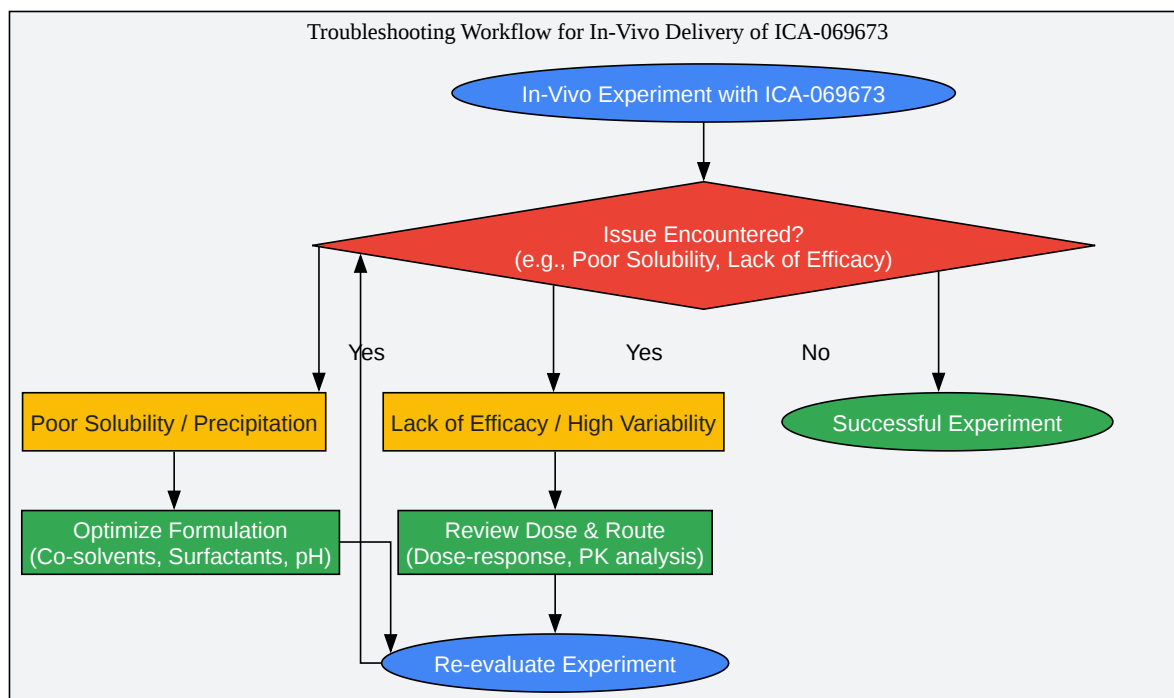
Troubleshooting Workflow for In-Vivo Delivery of ICA-069673

In-Vivo Experiment with ICA-069673

Issue Encountered?
(e.g., Poor Solubility, Lack of Efficacy)

Yes

Yes

No

Poor Solubility / Precipitation

Lack of Efficacy / High Variability

Successful Experiment

Optimize Formulation
(Co-solvents, Surfactants, pH)

Review Dose & Route
(Dose-response, PK analysis)

Re-evaluate Experiment